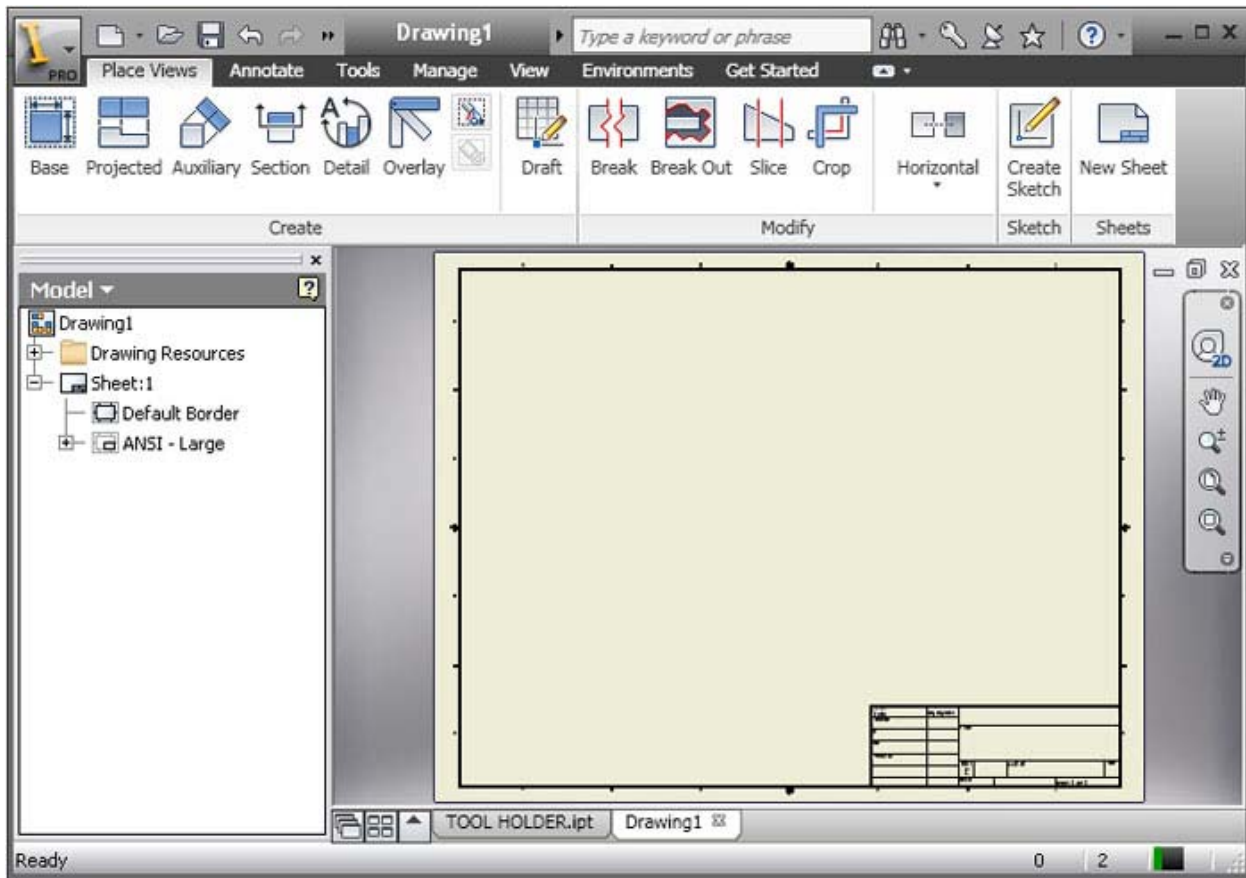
PRO

Drawing1

Type a keyword or phrase

Place Views Annotate Tools Manage View Environments Get Started

Base Projected Auxiliary Section Detail Overlay

Draft

Break Break Out Slice Crop

Horizontal

Create Sketch

New Sheet

Create

Modify

Sketch

Sheets

Model

Drawing1
Drawing Resources
Sheet:1
Default Border
ANSI - Large

TOOL HOLDER.ipt

Drawing1

Ready

0

2